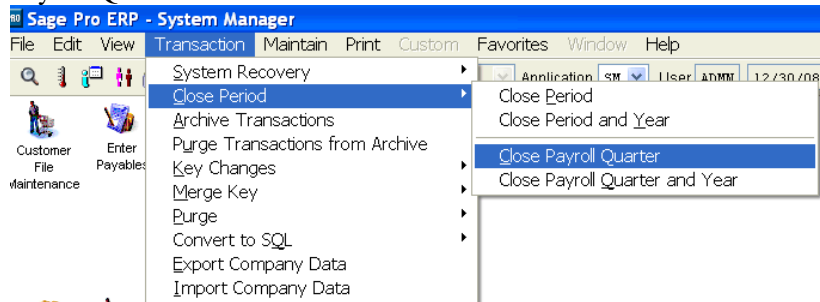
Sage Pro ERP - System Manager
File Edit View Transaction Maintain Print Custom Favorites Window Help

Application SM User ADMN 12/30/08

Customer File Maintenance
Enter Payables

System Recovery
Close Period
Archive Transactions
Purge Transactions from Archive
Key Changes
Merge Key
Purge
Convert to SQL
Export Company Data
Import Company Data

Close Period
Close Period and Year
Close Payroll Quarter
Close Payroll Quarter and Year